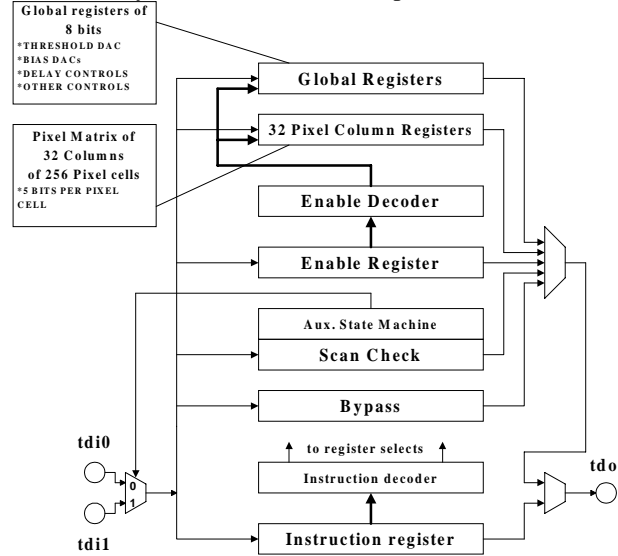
Global registers of 8 bits
*THRESHOLD DAC
*BIAS DACs
*DELAY CONTROLS
*OTHER CONTROLS

Pixel Matrix of 32 Columns of 256 Pixel cells
*5 BITS PER PIXEL CELL

Global Registers

32 Pixel Column Registers

Enable Decoder

Enable Register

Aux. State Machine

Scan Check

Bypass

to register selects

Instruction decoder

Instruction register

tdi0

0
1

tdi1

tdo